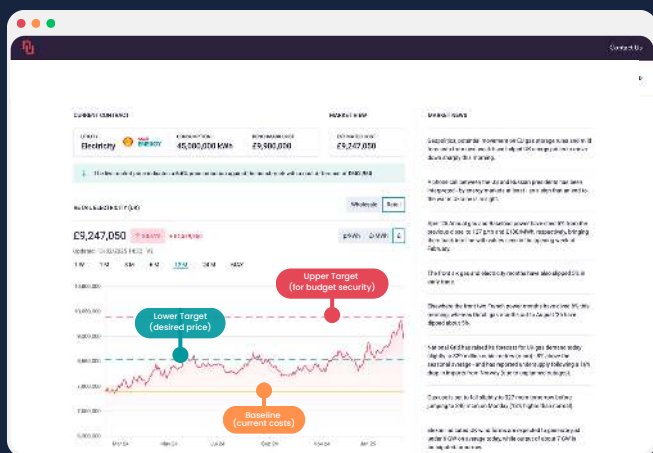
Contact Us

CURRENT CONTRACT

MARKET RISK

Electricity

45,000,000 KWh

£9,500,000

£9,247,050

£9,247,050

1 W 1 M 6 M 1 Y 2 Y

Wholesale

Upper Target
(for budget security)

Lower Target
(desired price)

Baseline
(current costs)

Oct 24

Jan 25